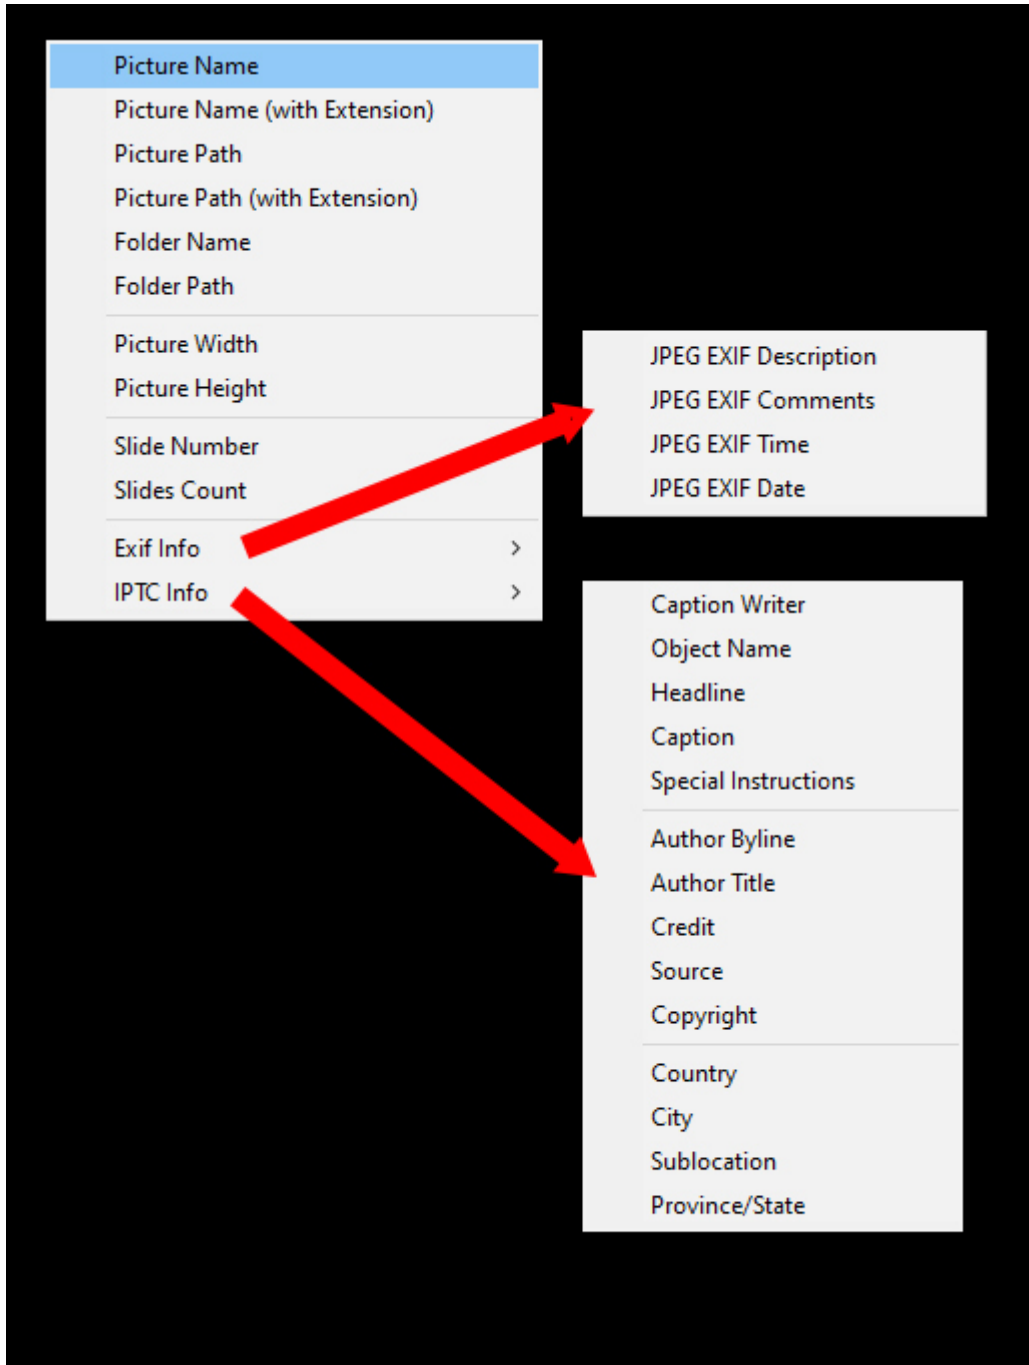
Picture Name
Picture Name (with Extension)
Picture Path
Picture Path (with Extension)
Folder Name
Folder Path

Picture Width
Picture Height

Slide Number
Slides Count

Exif Info >
IPTC Info >

JPEG EXIF Description
JPEG EXIF Comments
JPEG EXIF Time
JPEG EXIF Date

Caption Writer
Object Name
Headline
Caption
Special Instructions

Author Byline
Author Title
Credit
Source
Copyright

Country
City
Sublocation
Province/State